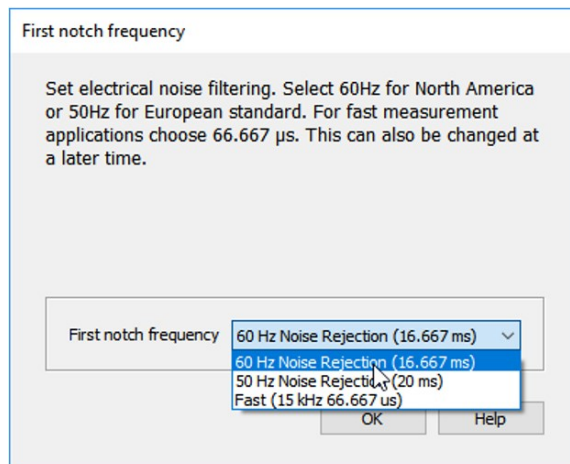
First notch frequency

Set electrical noise filtering. Select 60Hz for North America or 50Hz for European standard. For fast measurement applications choose 66.667 µs. This can also be changed at a later time.

First notch frequency
60 Hz Noise Rejection (16.667 ms)
60 Hz Noise Rejection (16.667 ms)
50 Hz Noise Rejection (20 ms)
Fast (15 kHz 66.667 us)

OK
Help